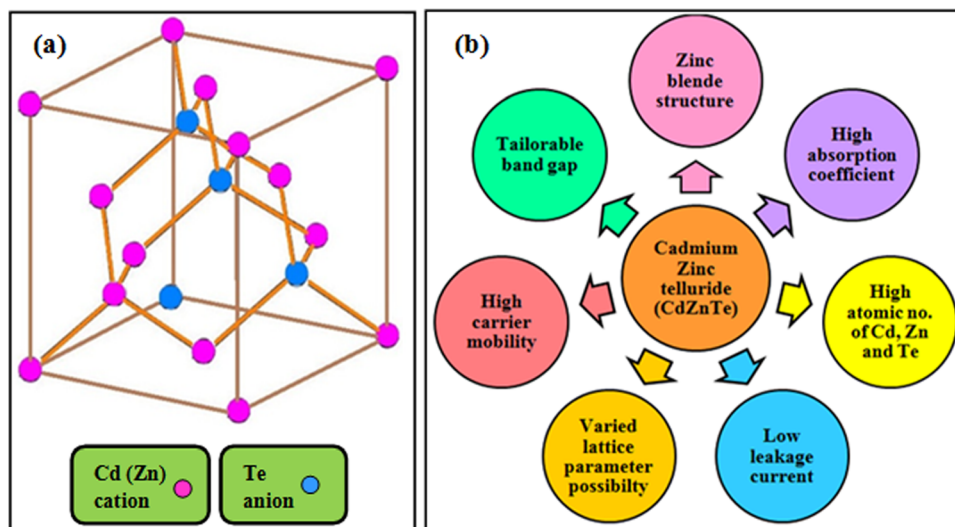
(a)

Cd (Zn) cation

Te anion

(b)

Zinc blende structure

High absorption coefficient

Tailorable band gap

Cadmium Zinc telluride (CdZnTe)

High atomic no. of Cd, Zn and Te

High carrier mobility

Low leakage current

Varied lattice parameter possibilty